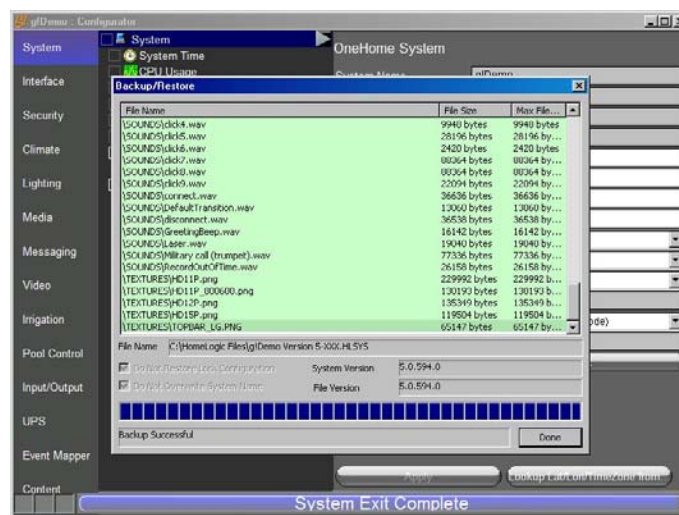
glDemo : Configurator

System
Interface
Security
Climate
Lighting
Media
Messaging
Video
Irrigation
Pool Control
Input/Output
UPS
Event Mapper
Content

System
System Time
CPU Usage

OneHome System

Backup/Restore

| File Name | File Size | Max File... |
|---|---|---|
| \SOUNDS\click4.wav | 9940 bytes | 9940 bytes |
| \SOUNDS\click5.wav | 28196 bytes | 28196 by... |
| \SOUNDS\click6.wav | 2420 bytes | 2420 bytes |
| \SOUNDS\click7.wav | 88364 bytes | 88364 by... |
| \SOUNDS\click8.wav | 88364 bytes | 88364 by... |
| \SOUNDS\click9.wav | 22094 bytes | 22094 by... |
| \SOUNDS\connect.wav | 36636 bytes | 36636 by... |
| \SOUNDS\DefaultTransition.wav | 13060 bytes | 13060 by... |
| \SOUNDS\disconnect.wav | 36538 bytes | 36538 by... |
| \SOUNDS\GreetingBeep.wav | 16142 bytes | 16142 by... |
| \SOUNDS\Laser.wav | 19040 bytes | 19040 by... |
| \SOUNDS\Military call (trumpet).wav | 77336 bytes | 77336 by... |
| \SOUNDS\RecordOutOfTime.wav | 26158 bytes | 26158 by... |
| \TEXTURES\HD11P.png | 229992 bytes | 229992 b... |
| \TEXTURES\HD11P_800600.png | 130193 bytes | 130193 b... |
| \TEXTURES\HD12P.png | 135349 bytes | 135349 b... |
| \TEXTURES\HD15P.png | 119504 bytes | 119504 b... |
| \TEXTURES\TOPBAR_LG.PNG | 65147 bytes | 65147 by... |

File Name C:\HomeLogic Files\glDemo Version 5-XXX.HLSYS

Do Not Restore Lost Configuration
Do Not Overwrite System Name
System Version 5.0.594.0
File Version 5.0.594.0

Backup Successful
Done

Apply
Lookup Lat/Lon/Timezone from...

System Exit Complete